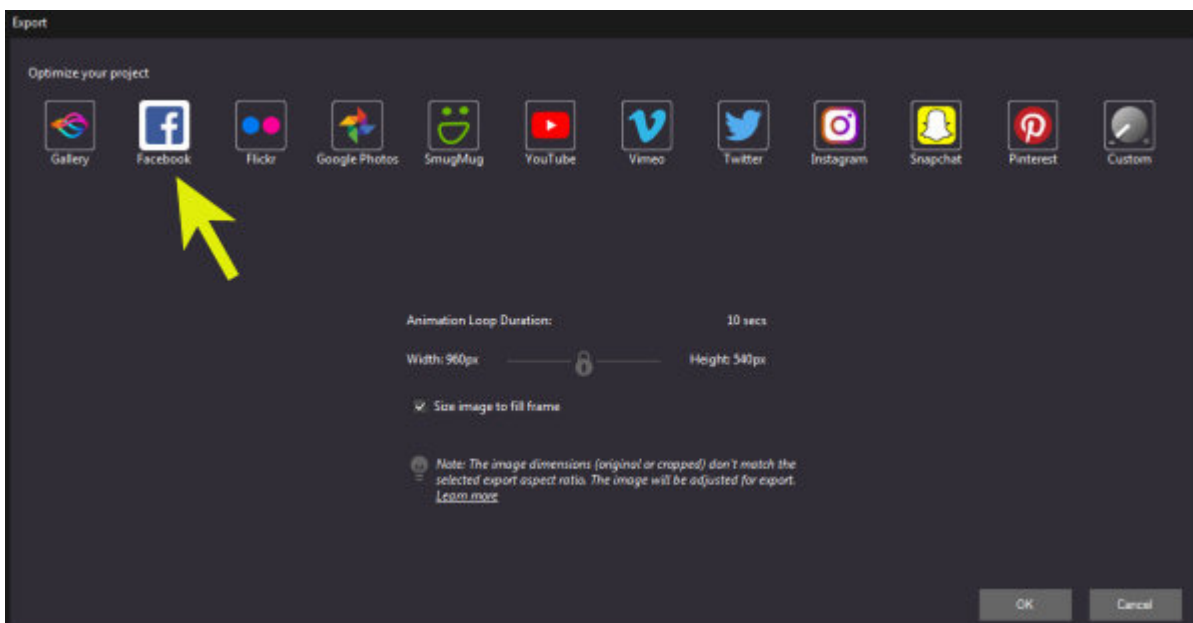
Export

Optimize your project

Gallery Facebook Flickr Google Photos SmugMug YouTube Vimeo Twitter Instagram Snapchat Pinterest Custom

Animation Loop Duration: 10 secs

Width: 960px Height: 540px

Size image to fill frame

Note: The image dimensions (original or cropped) don't match the selected export aspect ratio. The image will be adjusted for export. Learn more

OK Cancel